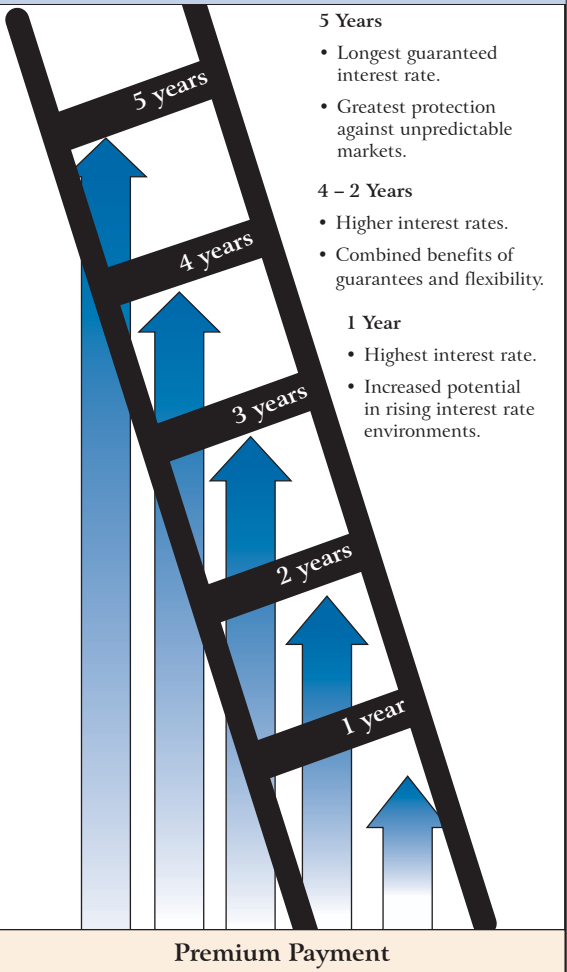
5 years

4 years

3 years

2 years

1 year

5 Years

• Longest guaranteed interest rate.

• Greatest protection against unpredictable markets.

4 – 2 Years

• Higher interest rates.

• Combined benefits of guarantees and flexibility.

1 Year

• Highest interest rate.

• Increased potential in rising interest rate environments.

Premium Payment